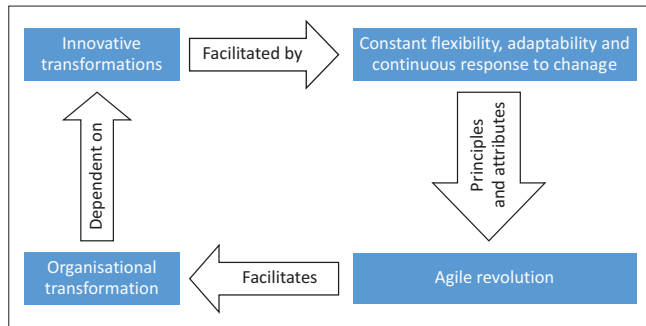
Innovative transformations

Facilitated by

Constant flexibility, adaptability and continuous response to chanage

Principles and attributes

Agile revolution

Facilitates

Organisational transformation

Dependent on